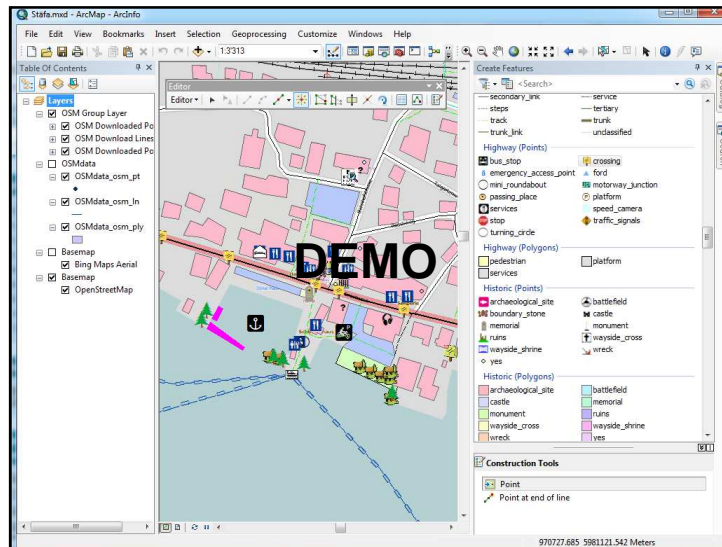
Stäfa.mxd - ArcMap - ArcInfo

File Edit View Bookmarks Insert Selection Geoprocessing Customize Windows Help

1:3'313

Table Of Contents

Layers
OSM Group Layer
OSM Downloaded Po
OSM Download Lines
OSM Downloaded Po
OSMdata
OSMdata_osm_pt
OSMdata_osm_ln
OSMdata_osm_ply
Basemap
Bing Maps Aerial
Basemap
OpenStreetMap

Editor
Editor ▾

DEMO

Create Features
<Search>

secondary_link
service
steps
tertiary
track
trunk
trunk_link
unclassified

Highway (Points)
bus_stop
crossing
emergency_access_point
ford
mini_roundabout
motorway_junction
passing_place
platform
services
speed_camera
stop
traffic_signals
turning_circle

Highway (Polygons)
pedestrian
platform
services

Historic (Points)
archaeological_site
battlefield
boundary_stone
castle
memorial
monument
ruins
wayside_cross
wayside_shrine
wreck
yes

Historic (Polygons)
archaeological_site
battlefield
castle
memorial
monument
ruins
wayside_cross
wayside_shrine
wreck
yes

Construction Tools
Point
Point at end of line

970727.685 5981121.542 Meters